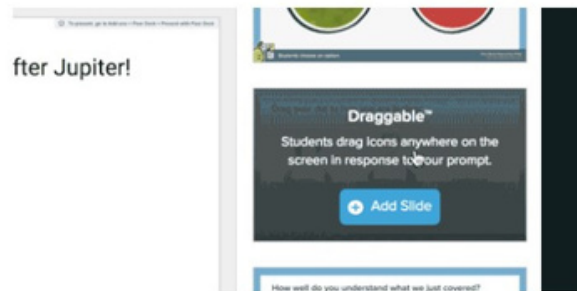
To present, go to Add-ons > Pear Deck > Present with Pear Deck

fter Jupiter!

Students choose an option

Draggable™

Students drag icons anywhere on the screen in response to your prompt.

Add Slide

How well do you understand what we just covered?